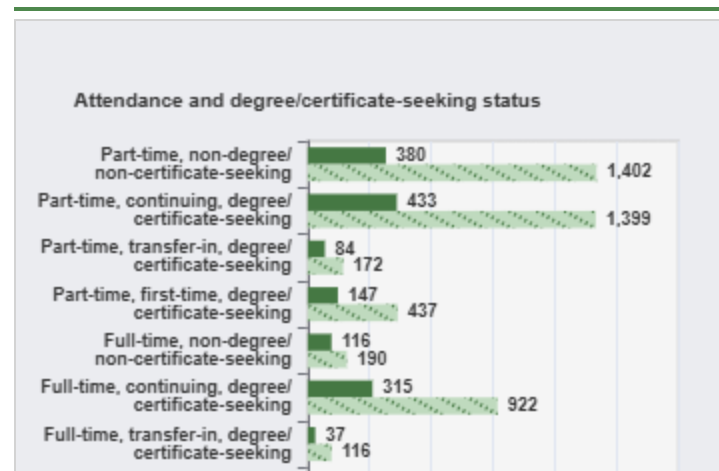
Attendance and degree/certificate-seeking status

Part-time, non-degree/ non-certificate-seeking 380 1,402

Part-time, continuing, degree/ certificate-seeking 433 1,399

Part-time, transfer-in, degree/ certificate-seeking 84 172

Part-time, first-time, degree/ certificate-seeking 147 437

Full-time, non-degree/ non-certificate-seeking 116 190

Full-time, continuing, degree/ certificate-seeking 315 922

Full-time, transfer-in, degree/ certificate-seeking 37 116